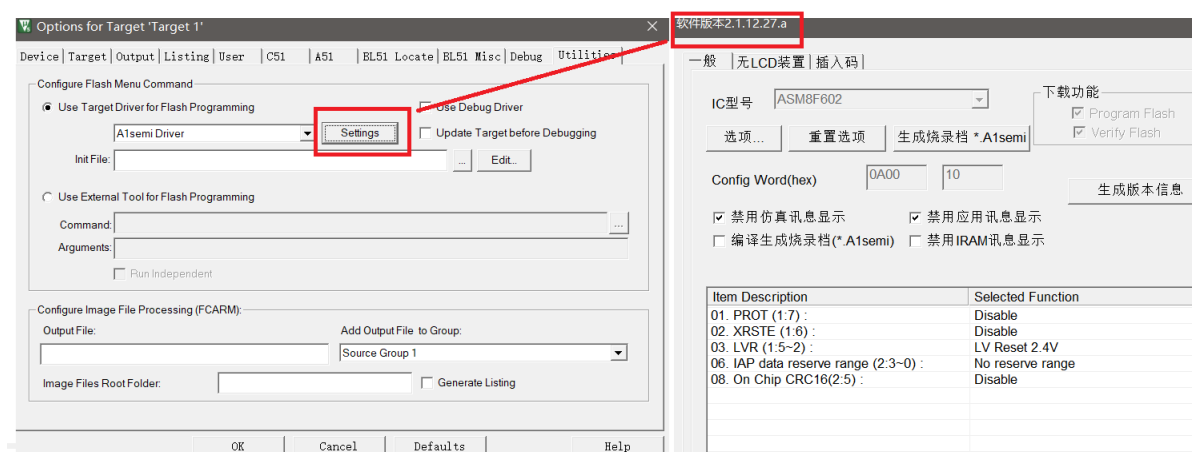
Options for Target 'Target 1'

Device | Target | Output | Listing | User | C51 | A51 | BL51 Locate | BL51 Misc | Debug | Utilities

Configure Flash Menu Command

Use Target Driver for Flash Programming

Use Debug Driver

A1semi Driver

Settings

Update Target before Debugging

Init File:

...

Edit...

Use External Tool for Flash Programming

Command:

...

Arguments:

Run Independent

Configure Image File Processing (FCARM):

Output File:

Add Output File to Group:

Source Group 1

Image Files Root Folder:

Generate Listing

OK

Cancel

Defaults

Help

软件版本2.1.12.27.a

一般 | 无LCD装置 | 插入码

IC型号

ASM8F602

下载功能

Program Flash

Verify Flash

选项...

重置选项

生成烧录档 *.A1semi

Config Word(hex)

0A00

10

生成版本信息

禁用仿真讯息显示

禁用应用讯息显示

编译生成烧录档(*.A1semi)

禁用IRAM讯息显示

| Item Description | Selected Function |
|---|---|
| 01. PROT (1:7) : | Disable |
| 02. XRSTE (1:6) : | Disable |
| 03. LVR (1:5~2) : | LV Reset 2.4V |
| 06. IAP data reserve range (2:3~0) : | No reserve range |
| 08. On Chip CRC16(2:5) : | Disable |